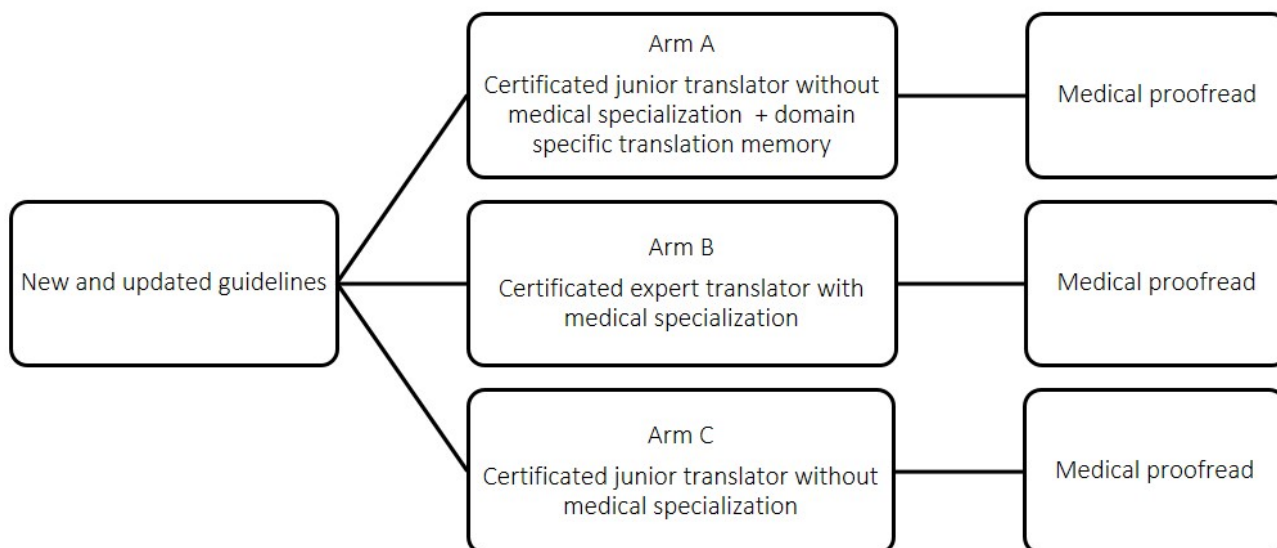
New and updated guidelines

Arm A

Certificated junior translator without medical specialization + domain specific translation memory

Medical proofread

Arm B

Certificated expert translator with medical specialization

Medical proofread

Arm C

Certificated junior translator without medical specialization

Medical proofread